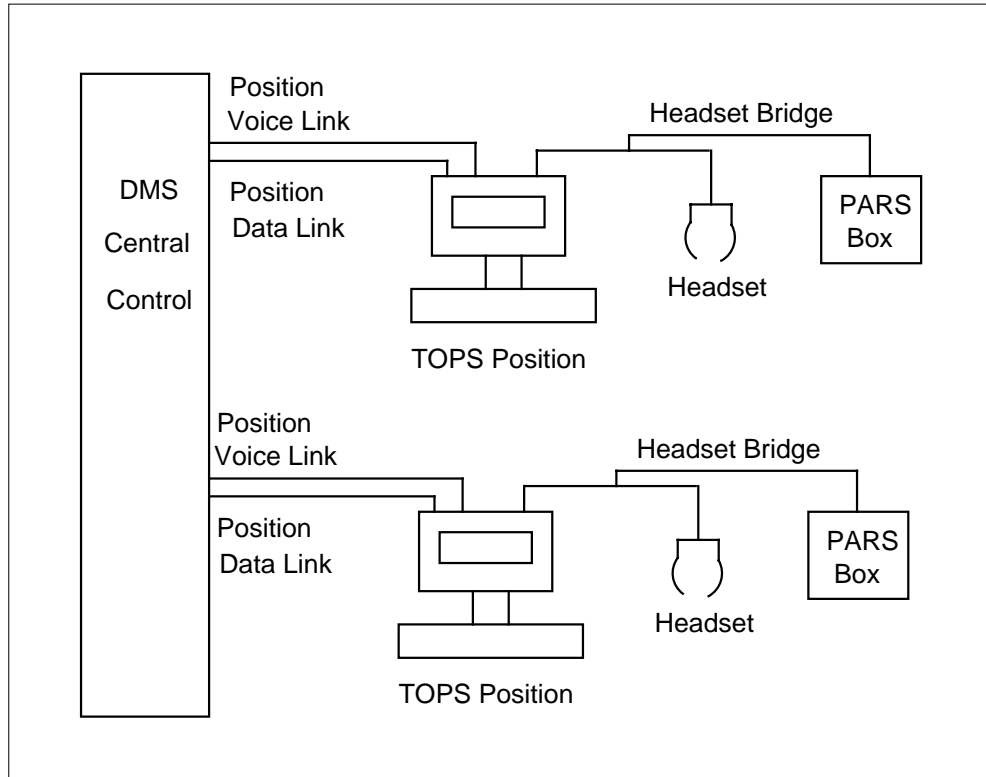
DMS
Central
Control

Position
Voice Link

Position
Data Link

Headset Bridge

PARS
Box

Headset

TOPS Position

Position
Voice Link

Position
Data Link

Headset Bridge

PARS
Box

Headset

TOPS Position